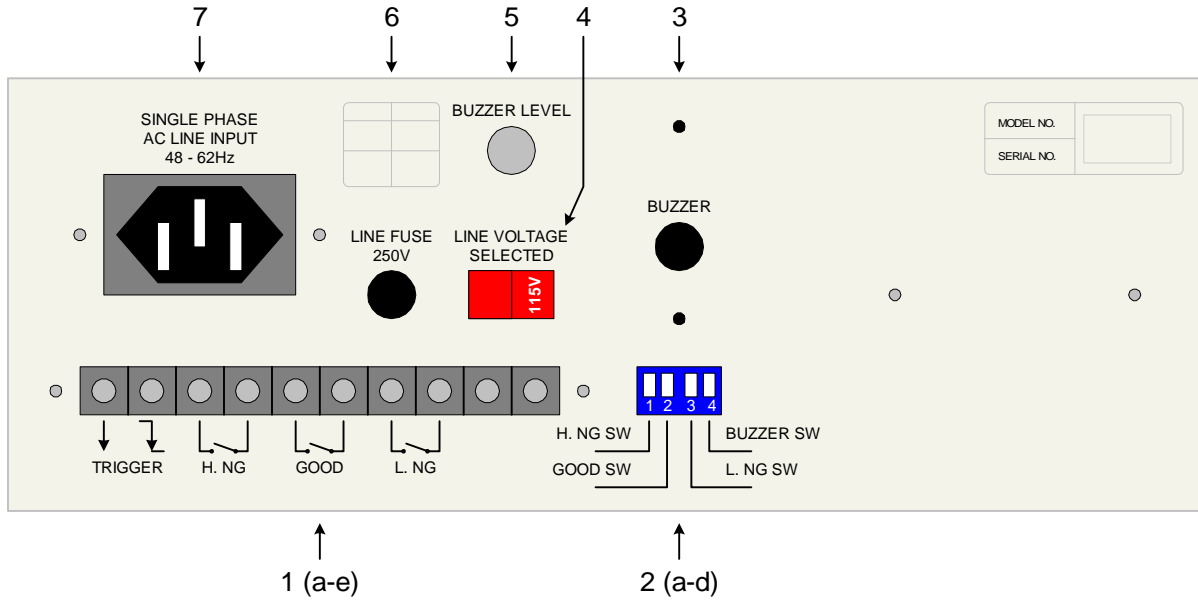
7
6
5
4
3

SINGLE PHASE
AC LINE INPUT
48 - 62Hz

BUZZER LEVEL

MODEL NO.
SERIAL NO.

BUZZER

LINE FUSE
250V

LINE VOLTAGE
SELECTED

115V

1 2 3 4

TRIGGER
H. NG
GOOD
L. NG

H. NG SW
GOOD SW
BUZZER SW
L. NG SW

1 (a-e)
2 (a-d)